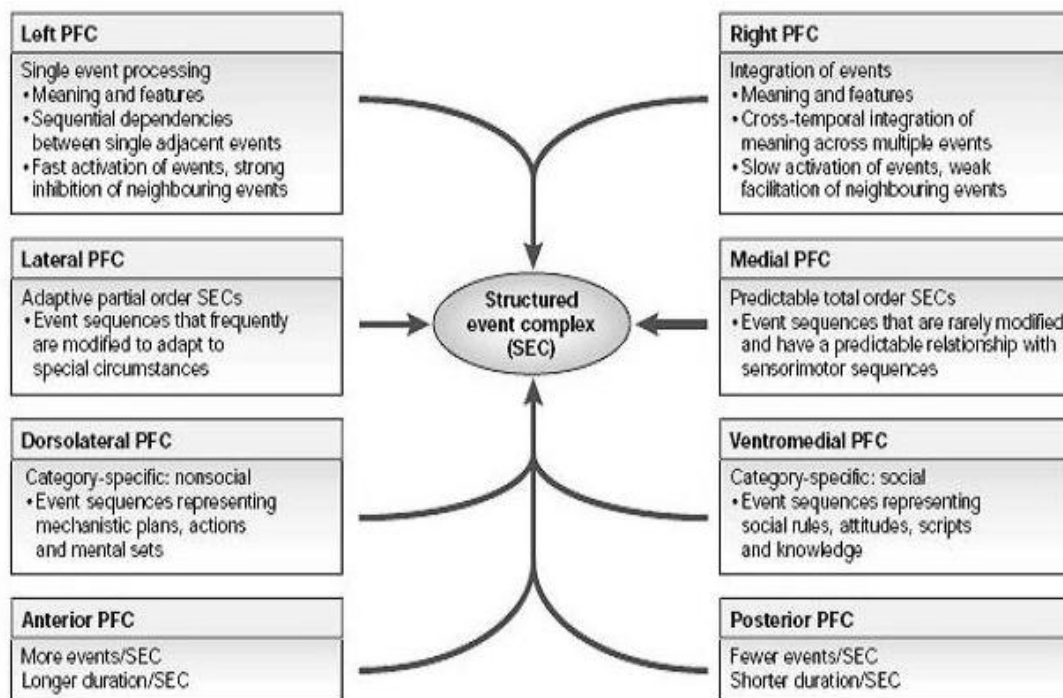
Left PFC
Single event processing
• Meaning and features
• Sequential dependencies between single adjacent events
• Fast activation of events, strong inhibition of neighbouring events

Lateral PFC
Adaptive partial order SECs
• Event sequences that frequently are modified to adapt to special circumstances

Dorsolateral PFC
Category-specific: nonsocial
• Event sequences representing mechanistic plans, actions and mental sets

Anterior PFC
More events/SEC
Longer duration/SEC

Structured event complex (SEC)

Right PFC
Integration of events
• Meaning and features
• Cross-temporal integration of meaning across multiple events
• Slow activation of events, weak facilitation of neighbouring events

Medial PFC
Predictable total order SECs
• Event sequences that are rarely modified and have a predictable relationship with sensorimotor sequences

Ventromedial PFC
Category-specific: social
• Event sequences representing social rules, attitudes, scripts and knowledge

Posterior PFC
Fewer events/SEC
Shorter duration/SEC